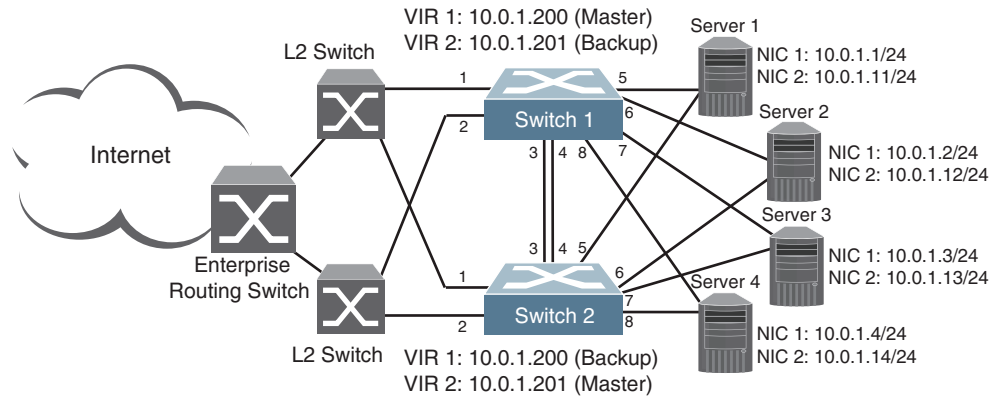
VIR 1: 10.0.1.200 (Master)
VIR 2: 10.0.1.201 (Backup)

L2 Switch

Server 1
NIC 1: 10.0.1.1/24
NIC 2: 10.0.1.11/24

1
5
2
Switch 1
6

Server 2
NIC 1: 10.0.1.2/24
NIC 2: 10.0.1.12/24

Internet

3
4
8
7

Server 3
NIC 1: 10.0.1.3/24
NIC 2: 10.0.1.13/24

Enterprise Routing Switch

3
4
5
1
6
7
Server 4
Switch 2
2
8

NIC 1: 10.0.1.4/24
NIC 2: 10.0.1.14/24

L2 Switch

VIR 1: 10.0.1.200 (Backup)
VIR 2: 10.0.1.201 (Master)